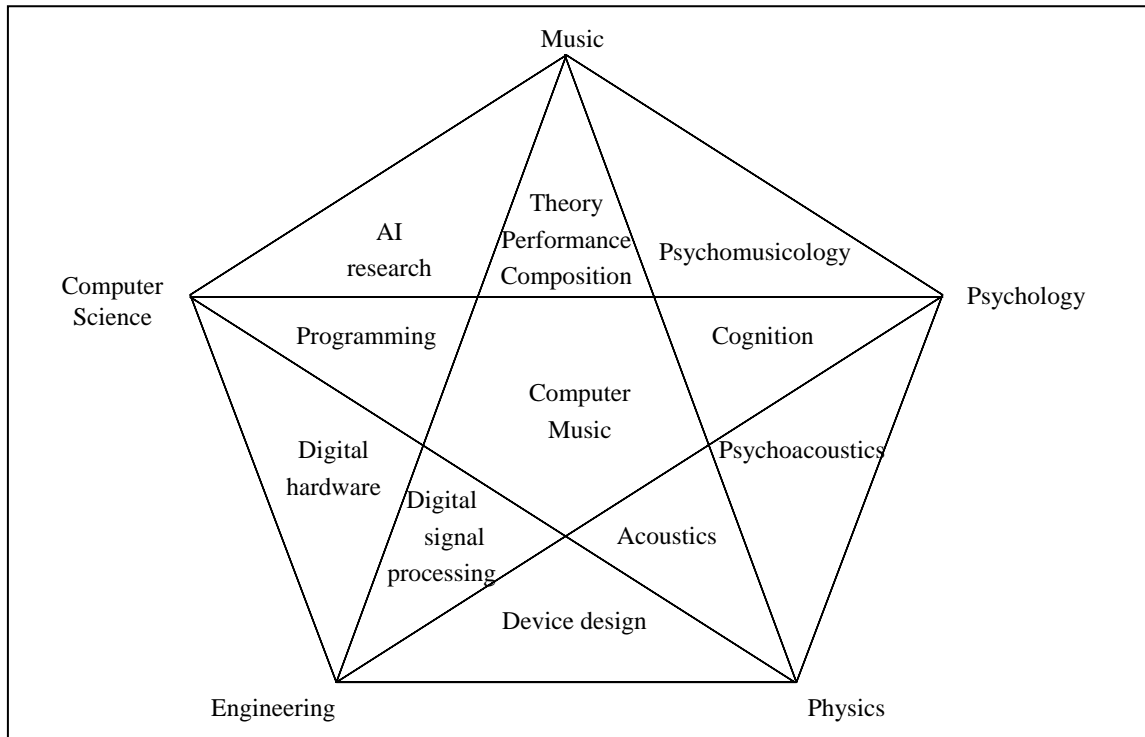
Music

Computer Science

Psychology

Engineering

Physics

AI research

Theory
Performance
Composition

Psychomusicology

Programming

Cognition

Computer Music

Digital hardware

Digital signal processing

Psychoacoustics

Acoustics

Device design